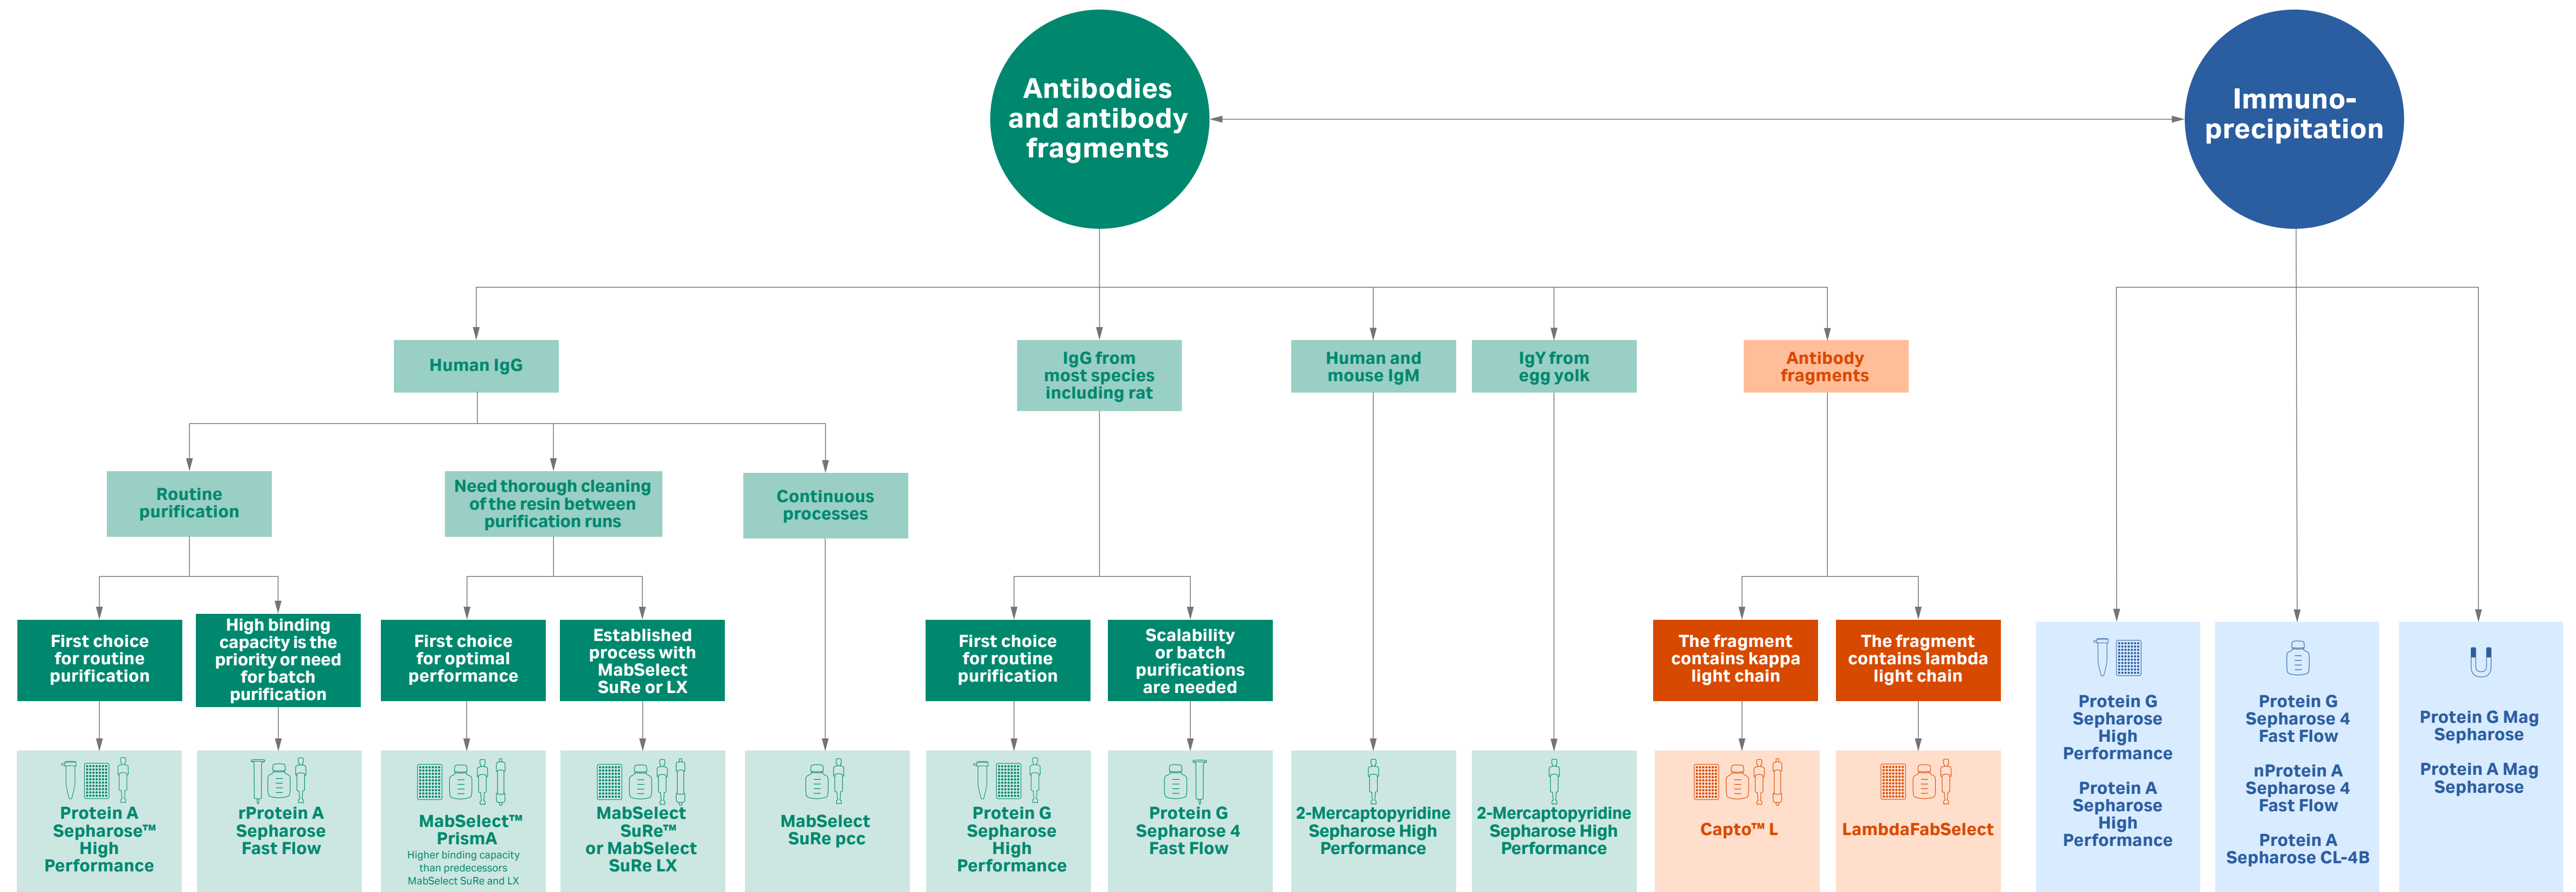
Antibodies and antibody fragments

Immuno-precipitation

Human IgG

IgG from most species including rat

Human and mouse IgM

IgY from egg yolk

Antibody fragments

Routine purification

Need thorough cleaning of the resin between purification runs

Continuous processes

First choice for routine purification

High binding capacity is the priority or need for batch purification

First choice for optimal performance

Established process with MabSelect SuRe or LX

First choice for routine purification

Scalability or batch purifications are needed

The fragment contains kappa light chain

The fragment contains lambda light chain

Protein A Sepharose™ High Performance

rProtein A Sepharose Fast Flow

MabSelect™ PrismA
Higher binding capacity than predecessors MabSelect SuRe and LX

MabSelect SuRe™ or MabSelect SuRe LX

MabSelect SuRe pcc

Protein G Sepharose High Performance

Protein G Sepharose 4 Fast Flow

2-Mercaptopyridine Sepharose High Performance

2-Mercaptopyridine Sepharose High Performance

Capto™ L

LambdaFabSelect

Protein G Sepharose High Performance

Protein A Sepharose High Performance

Protein G Sepharose 4 Fast Flow

nProtein A Sepharose 4 Fast Flow

Protein A Sepharose CL-4B

Protein G Mag Sepharose

Protein A Mag Sepharose